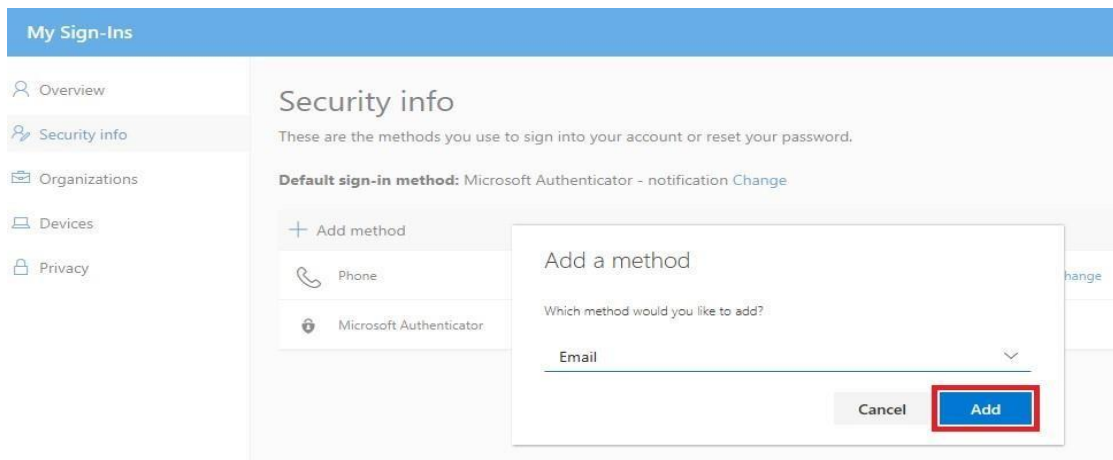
My Sign-Ins

Overview
Security info
Organizations
Devices
Privacy

Security info
These are the methods you use to sign into your account or reset your password.

Default sign-in method: Microsoft Authenticator - notification Change

+ Add method
Phone
Microsoft Authenticator

hange

Add a method
Which method would you like to add?
Email
Cancel
Add